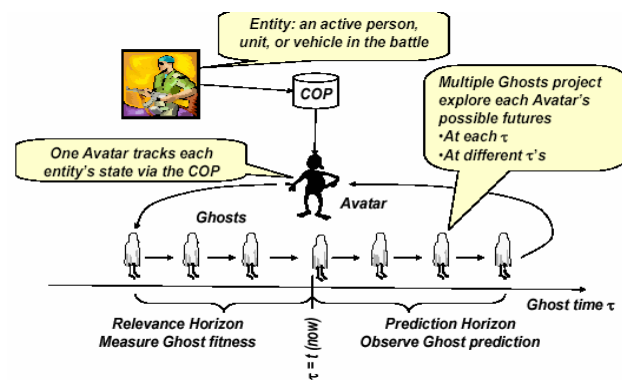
Entity: an active person, unit, or vehicle in the battle

COP

Multiple Ghosts project explore each Avatar's possible futures
•At each $\tau$
•At different $\tau$'s

One Avatar tracks each entity's state via the COP

Avatar

Ghosts

Ghost time $\tau$

Relevance Horizon
Measure Ghost fitness

$\tau = t$ (now)

Prediction Horizon
Observe Ghost prediction